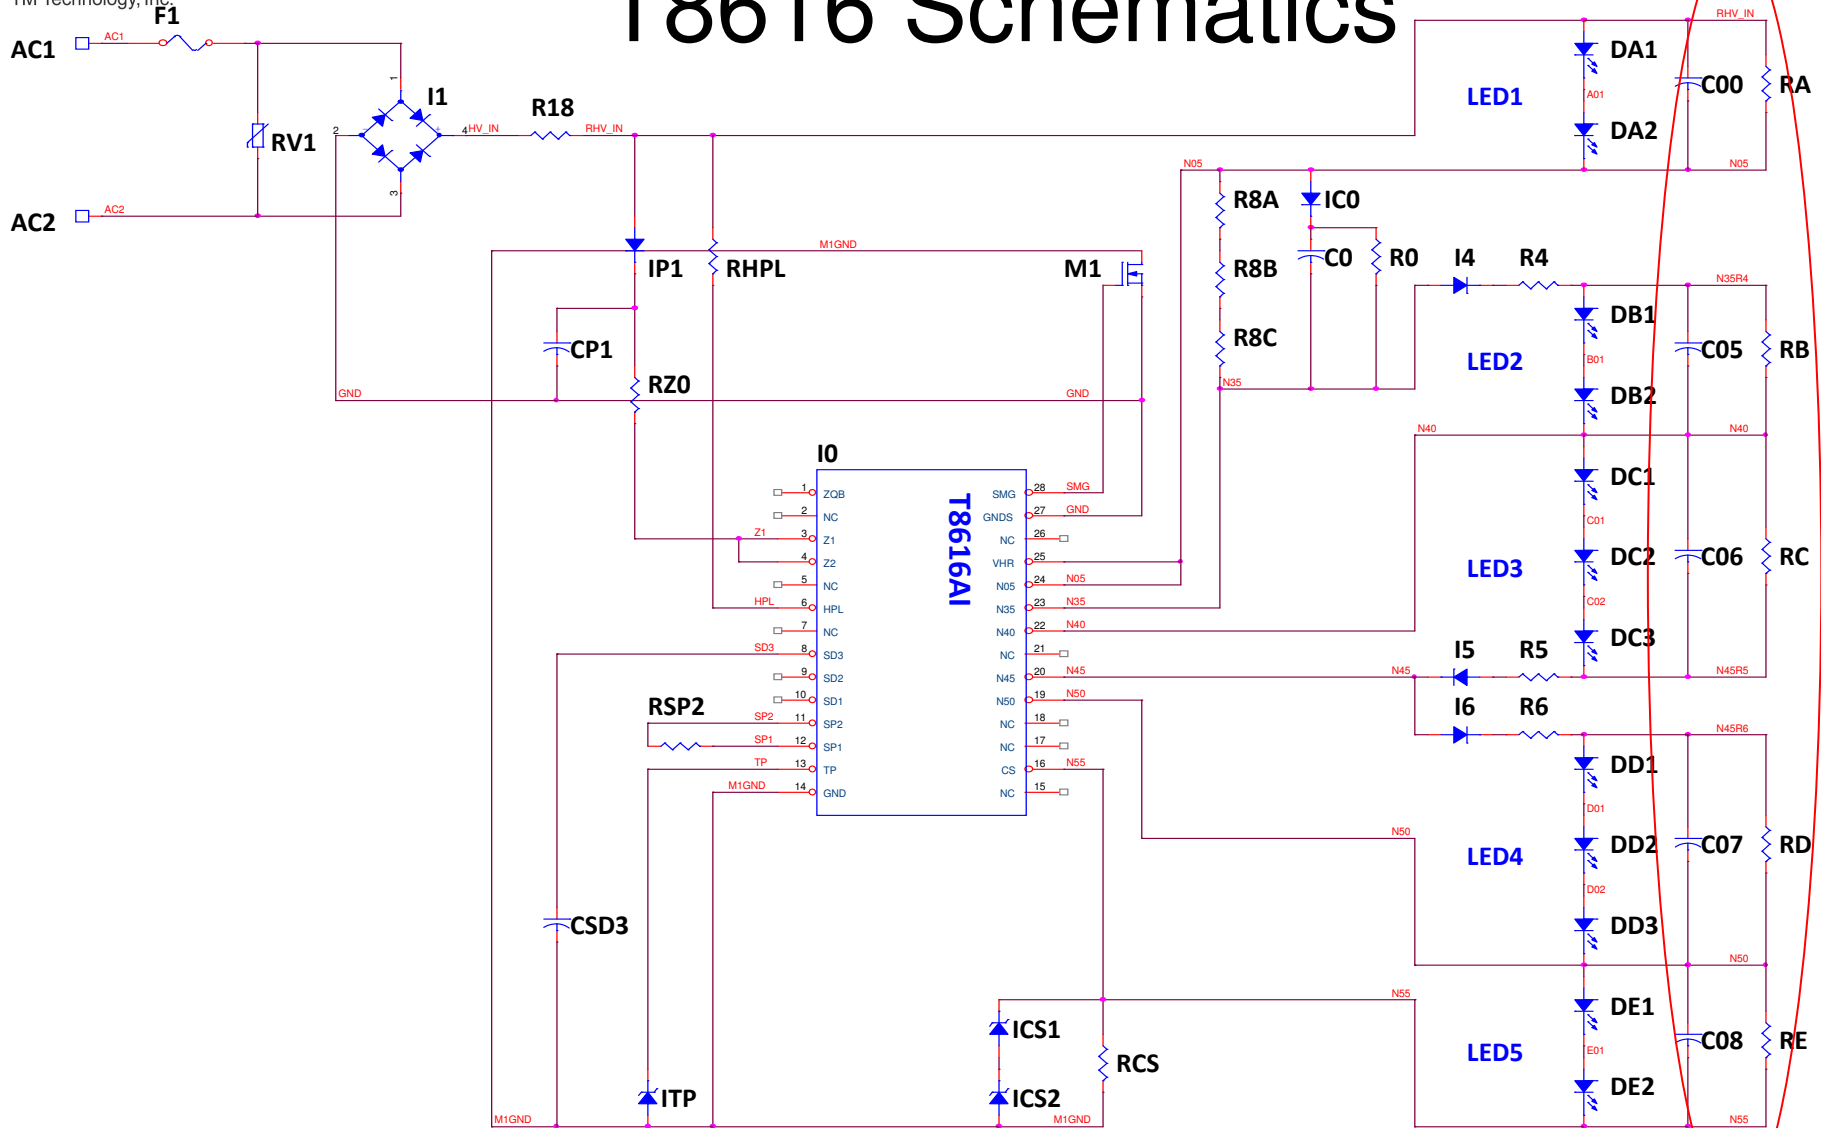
TM Technology, Inc.
T8616 Schematics

AC1
AC1
F1
AC2
AC2
RV1
I1
1
2
3
4
HV_IN
R18
RHV_IN
IP1
RHPL
M1GND
M1
CP1
RZ0
GND
GND
I0
T8616AI

| Pin | Name | Name | Pin |
|---|---|---|---|
| 1 | ZQB | SMG | 28 |
| 2 | NC | GNDS | 27 |
| 3 | Z1 | NC | 26 |
| 4 | Z2 | VHR | 25 |
| 5 | NC | N05 | 24 |
| 6 | HPL | N35 | 23 |
| 7 | NC | N40 | 22 |
| 8 | SD3 | NC | 21 |
| 9 | SD2 | N45 | 20 |
| 10 | SD1 | N50 | 19 |
| 11 | SP2 | NC | 18 |
| 12 | SP1 | NC | 17 |
| 13 | TP | CS | 16 |
| 14 | GND | NC | 15 |

Z1
HPL
SD3
SP2
SP1
TP
M1GND
SMG
GND
N05
N35
N40
N45
N50
N55
RSP2
CSD3
ITP
ICS1
ICS2
RCS
M1GND
M1GND
RHV_IN
DA1
C00
RA
LED1
A01
DA2
N05
N05
R8A
IC0
R8B
C0
R0
I4
R4
N35R4
R8C
N35
DB1
LED2
B01
C05
RB
DB2
N40
N40
DC1
C01
LED3
DC2
C06
RC
C02
DC3
I5
R5
N45
N45R5
I6
R6
N45R6
DD1
D01
LED4
DD2
C07
RD
N50
D02
DD3
N50
N55
DE1
LED5
E01
C08
RE
DE2
N55